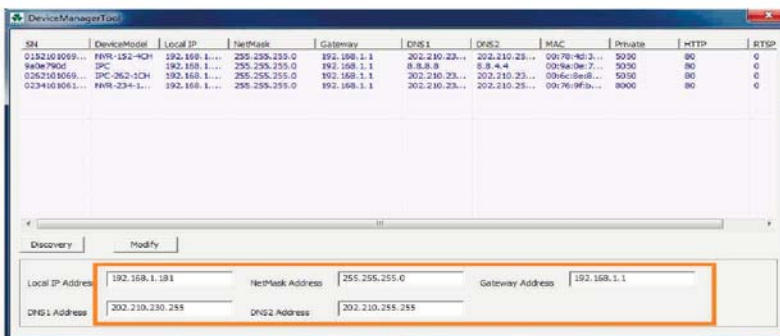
DeviceManagerTool

| SN | DeviceModel | Local IP | NetMask | Gateway | DNS1 | DNS2 | MAC | Private | HTTP | RTSP |
|---|---|---|---|---|---|---|---|---|---|---|
| 0152101069... | NVR-152-4CH | 192.168.1.... | 255.255.255.0 | 192.168.1.1 | 202.210.23... | 202.210.25... | 00:78:4d:3... | 5050 | 80 | 0 |
| 9a0e790d | IPC | 192.168.1.... | 255.255.255.0 | 192.168.1.1 | 8.8.8.8 | 8.8.4.4 | 00:9a:0e:7... | 5050 | 80 | 0 |
| 0262101069... | IPC-262-1CH | 192.168.1.... | 255.255.255.0 | 192.168.1.1 | 202.210.23... | 202.210.23... | 00:6c:8e:8... | 5050 | 80 | 0 |
| 0234101061... | NVR-234-1... | 192.168.1.... | 255.255.255.0 | 192.168.1.1 | 202.210.23... | 202.210.25... | 00:76:9f:b... | 8000 | 80 | 0 |

Discovery Modify

Local IP Address 192.168.1.181 NetMask Address 255.255.255.0 Gateway Address 192.168.1.1

DNS1 Address 202.210.230.255 DNS2 Address 202.210.255.255